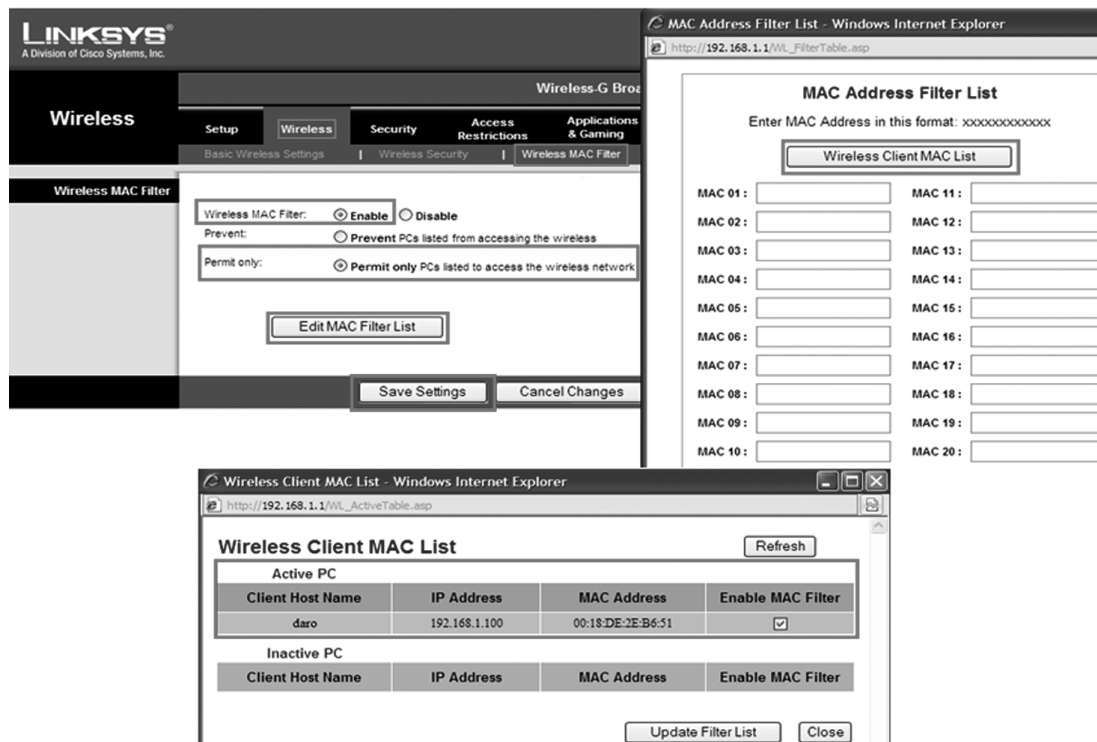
LINKSYS®
A Division of Cisco Systems, Inc.

Wireless-G Broa

Wireless

Setup | Wireless | Security | Access Restrictions | Applications & Gaming

Basic Wireless Settings | Wireless Security | Wireless MAC Filter

Wireless MAC Filter

Wireless MAC Filter: Enable Disable
Prevent: Prevent PCs listed from accessing the wireless
Permit only: Permit only PCs listed to access the wireless network

Edit MAC Filter List

Save Settings | Cancel Changes

MAC Address Filter List - Windows Internet Explorer
http://192.168.1.1/WL_FilterTable.asp

MAC Address Filter List

Enter MAC Address in this format: xxxxxxxxxxxx

Wireless Client MAC List

MAC 01 : MAC 11 :
MAC 02 : MAC 12 :
MAC 03 : MAC 13 :
MAC 04 : MAC 14 :
MAC 05 : MAC 15 :
MAC 06 : MAC 16 :
MAC 07 : MAC 17 :
MAC 08 : MAC 18 :
MAC 09 : MAC 19 :
MAC 10 : MAC 20 :

Wireless Client MAC List - Windows Internet Explorer
http://192.168.1.1/WL_ActiveTable.asp

Wireless Client MAC List

Refresh

Active PC

| Client Host Name | IP Address | MAC Address | Enable MAC Filter |
|---|---|---|---|
| daro | 192.168.1.100 | 00:18:DE:2E:B6:51 | ☑ |

Inactive PC

| Client Host Name | IP Address | MAC Address | Enable MAC Filter |
|---|---|---|---|

Update Filter List | Close